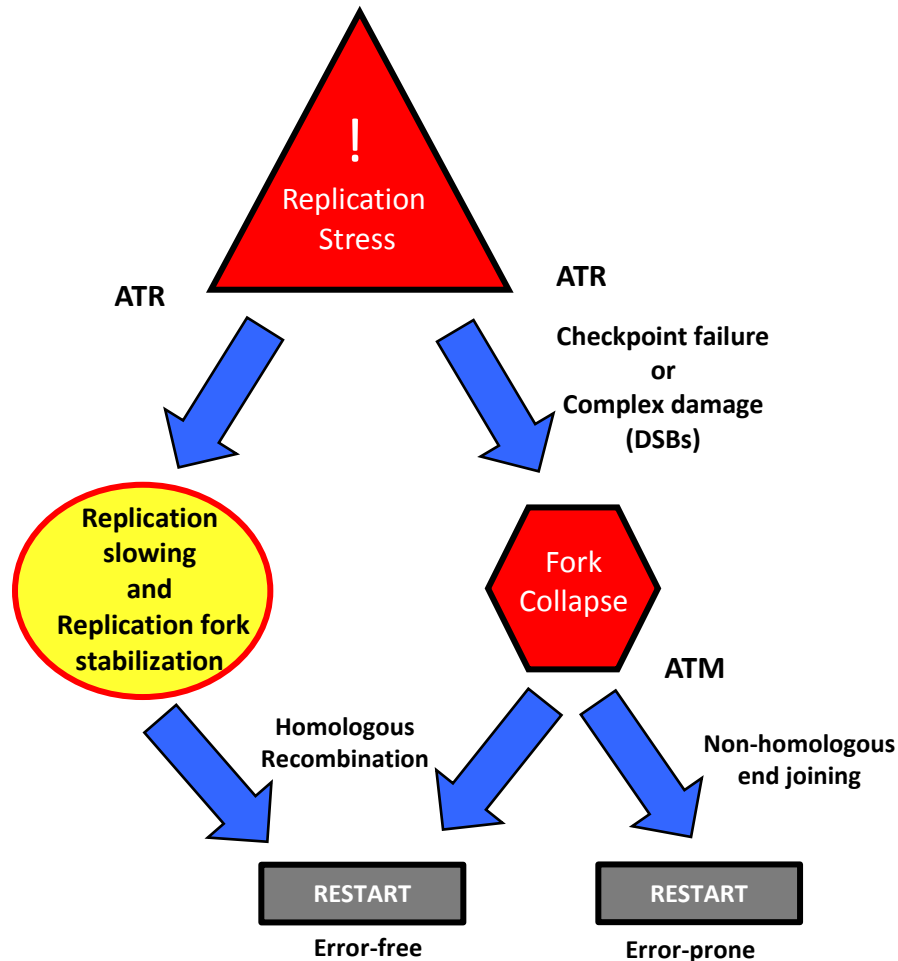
!
Replication Stress

ATR

ATR

Checkpoint failure
or
Complex damage
(DSBs)

Replication slowing and Replication fork stabilization

Fork Collapse

ATM

Homologous Recombination

Non-homologous end joining

RESTART

Error-free

RESTART

Error-prone